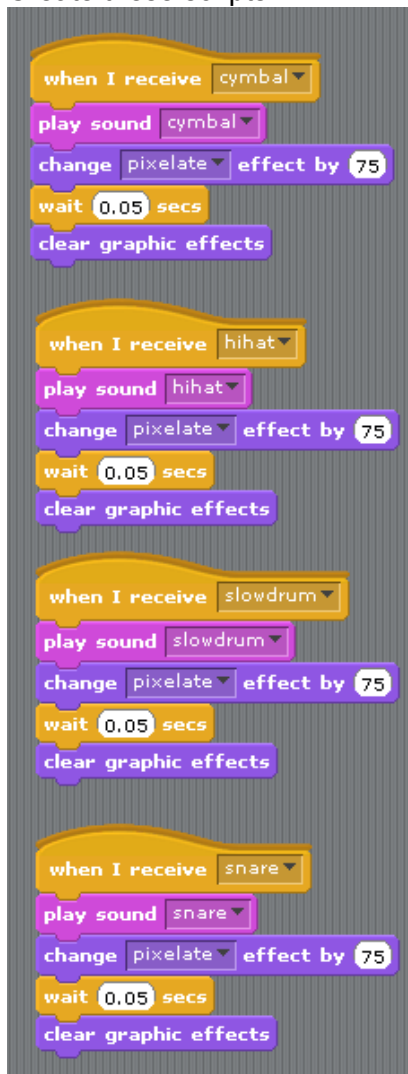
when I receive cymbal
play sound cymbal
change pixelate effect by 75
wait 0.05 secs
clear graphic effects

when I receive hihat
play sound hihat
change pixelate effect by 75
wait 0.05 secs
clear graphic effects

when I receive slowdrum
play sound slowdrum
change pixelate effect by 75
wait 0.05 secs
clear graphic effects

when I receive snare
play sound snare
change pixelate effect by 75
wait 0.05 secs
clear graphic effects